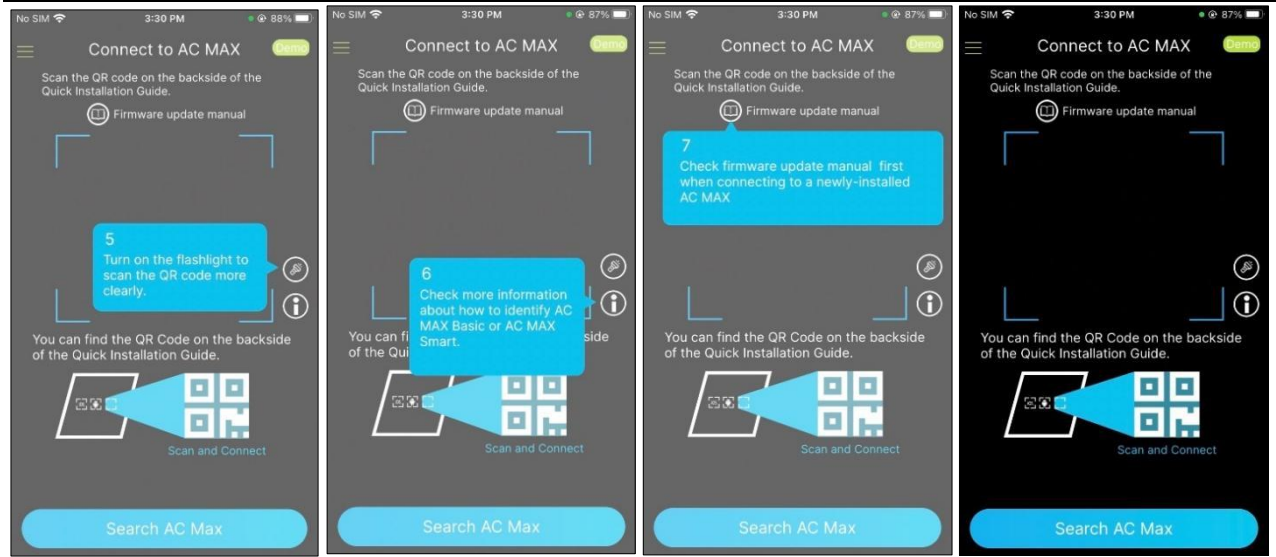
No SIM 3:30 PM 88%

Connect to AC MAX Demo

Scan the QR code on the backside of the Quick Installation Guide.

Firmware update manual

5
Turn on the flashlight to scan the QR code more clearly.

You can find the QR Code on the backside of the Quick Installation Guide.

Scan and Connect

Search AC Max

No SIM 3:30 PM 87%

Connect to AC MAX Demo

Scan the QR code on the backside of the Quick Installation Guide.

Firmware update manual

6
Check more information about how to identify AC MAX Basic or AC MAX Smart.

You can fi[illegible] side of the Qui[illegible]

Scan and Connect

Search AC Max

No SIM 3:30 PM 87%

Connect to AC MAX Demo

Scan the QR code on the backside of the Quick Installation Guide.

Firmware update manual

7
Check firmware update manual first when connecting to a newly-installed AC MAX

You can find the QR Code on the backside of the Quick Installation Guide.

Scan and Connect

Search AC Max

No SIM 3:30 PM 87%

Connect to AC MAX Demo

Scan the QR code on the backside of the Quick Installation Guide.

Firmware update manual

You can find the QR Code on the backside of the Quick Installation Guide.

Scan and Connect

Search AC Max